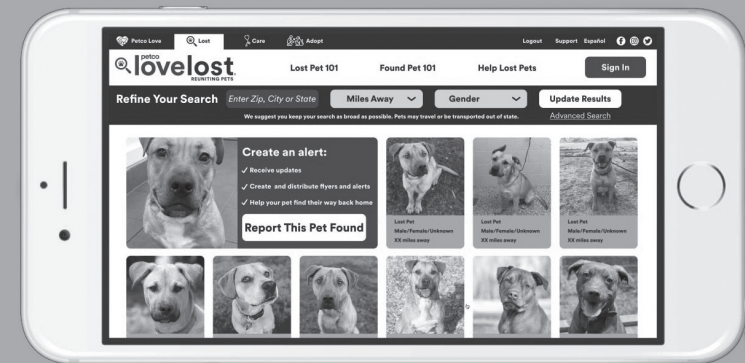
Petco Love Lost Care Adopt Logout Support Español

petco lovelost REUNITING PETS

Lost Pet 101 Found Pet 101 Help Lost Pets Sign In

Refine Your Search Enter Zip, City or State Miles Away Gender Update Results

We suggest you keep your search as broad as possible. Pets may travel or be transported out of state. Advanced Search

Create an alert:

✓ Receive updates

✓ Create and distribute flyers and alerts

✓ Help your pet find their way back home

Report This Pet Found

Lost Pet
Male/Female/Unknown
XX miles away

Lost Pet
Male/Female/Unknown
XX miles away

Lost Pet
Male/Female/Unknown
XX miles away